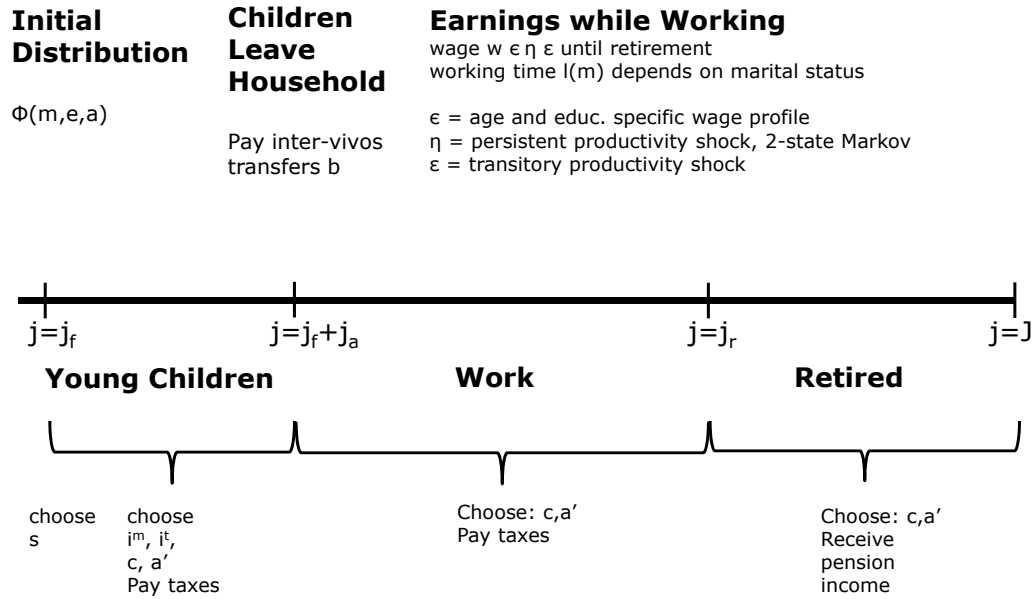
**Initial Distribution**

Φ(m,e,a)

**Children Leave Household**

Pay inter-vivos transfers b

**Earnings while Working**

wage w ϵ η ε until retirement
working time l(m) depends on marital status

ϵ = age and educ. specific wage profile
η = persistent productivity shock, 2-state Markov
ε = transitory productivity shock

$j=j_f$ $j=j_f+j_a$ $j=j_r$ $j=J$

**Young Children** **Work** **Retired**

choose s

choose $i^m$, $i^t$, c, a'
Pay taxes

Choose: c,a'
Pay taxes

Choose: c,a'
Receive pension income